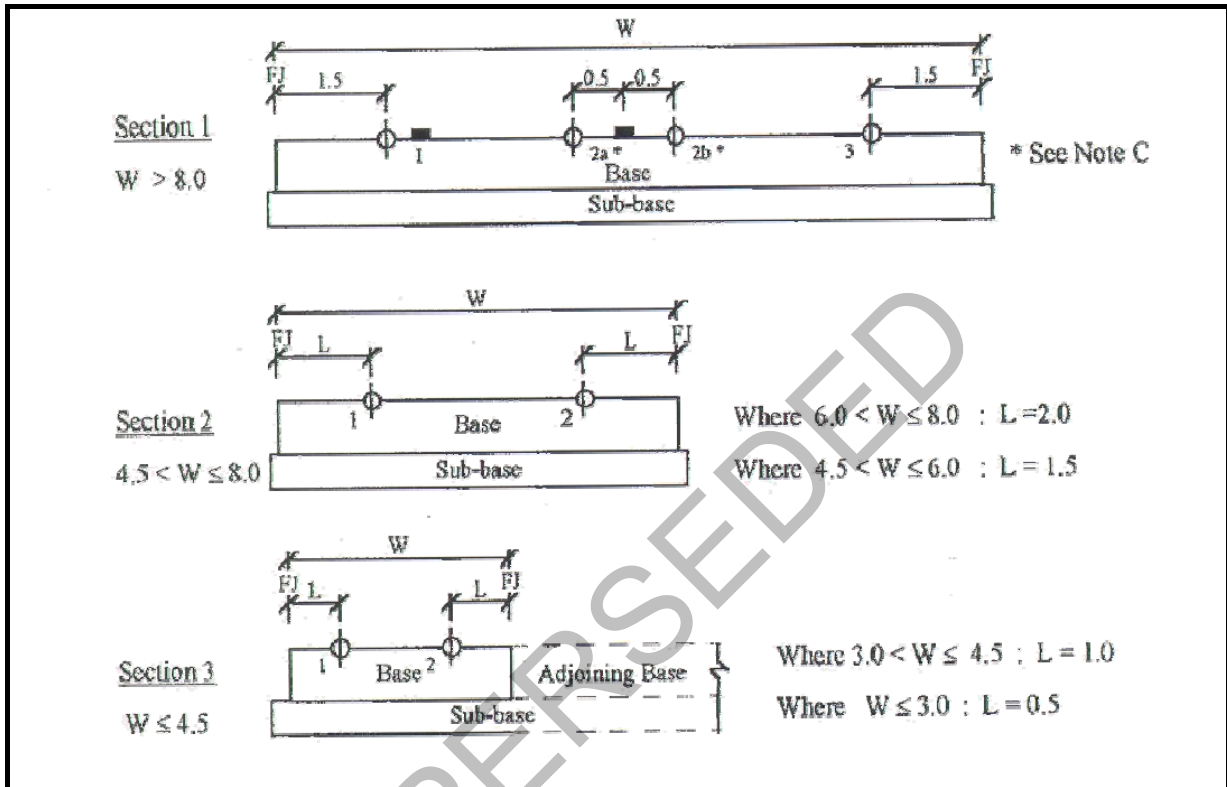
W

FJ 1.5 0.5 0.5 1.5 FJ

Section 1

W > 8.0

1 2a * 2b * 3

Base

Sub-base

* See Note C

W

FJ L L FJ

Section 2

$4.5 < W \leq 8.0$

1 Base 2

Sub-base

Where $6.0 < W \leq 8.0$ : L = 2.0

Where $4.5 < W \leq 6.0$ : L = 1.5

W

FJ L L FJ

Section 3

$W \leq 4.5$

1 Base 2

Adjoining Base

Sub-base

Where $3.0 < W \leq 4.5$ : L = 1.0

Where $W \leq 3.0$ : L = 0.5

SUPERSEDED